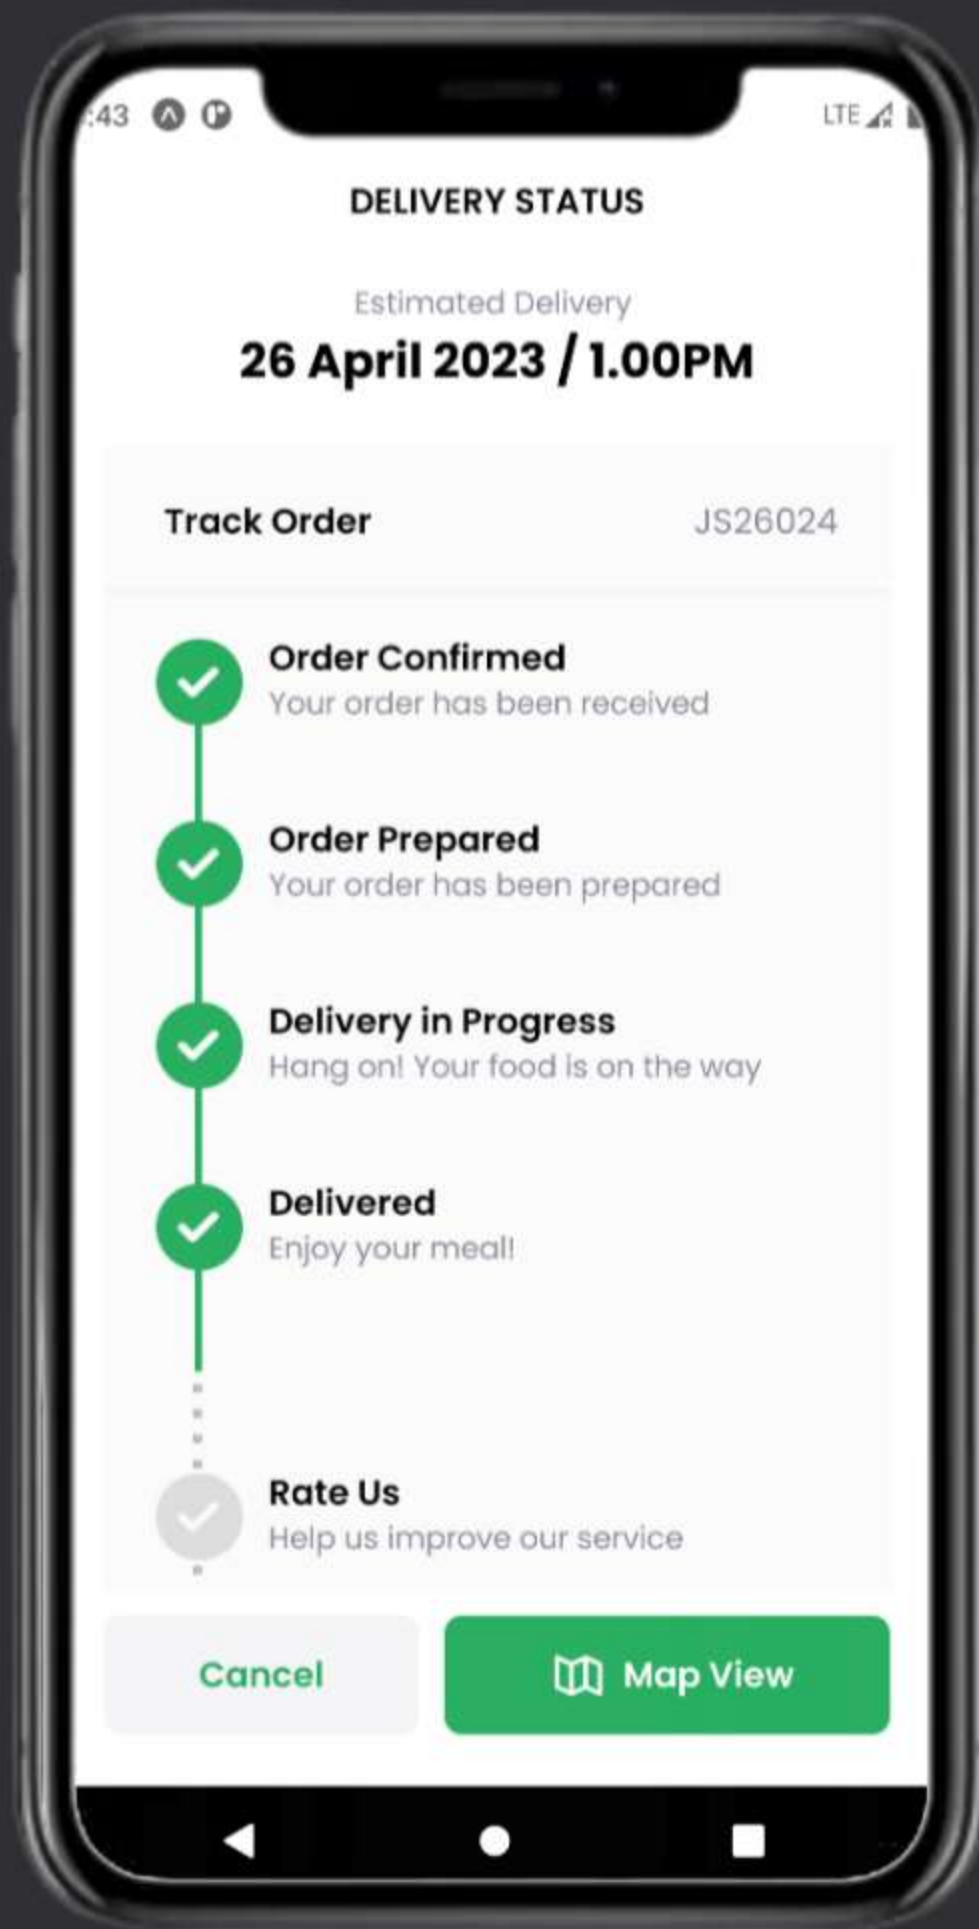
:43 LTE

DELIVERY STATUS

Estimated Delivery
26 April 2023 / 1.00PM

Track Order JS26024

Order Confirmed
Your order has been received

Order Prepared
Your order has been prepared

Delivery in Progress
Hang on! Your food is on the way

Delivered
Enjoy your meal!

Rate Us
Help us improve our service

Cancel
Map View